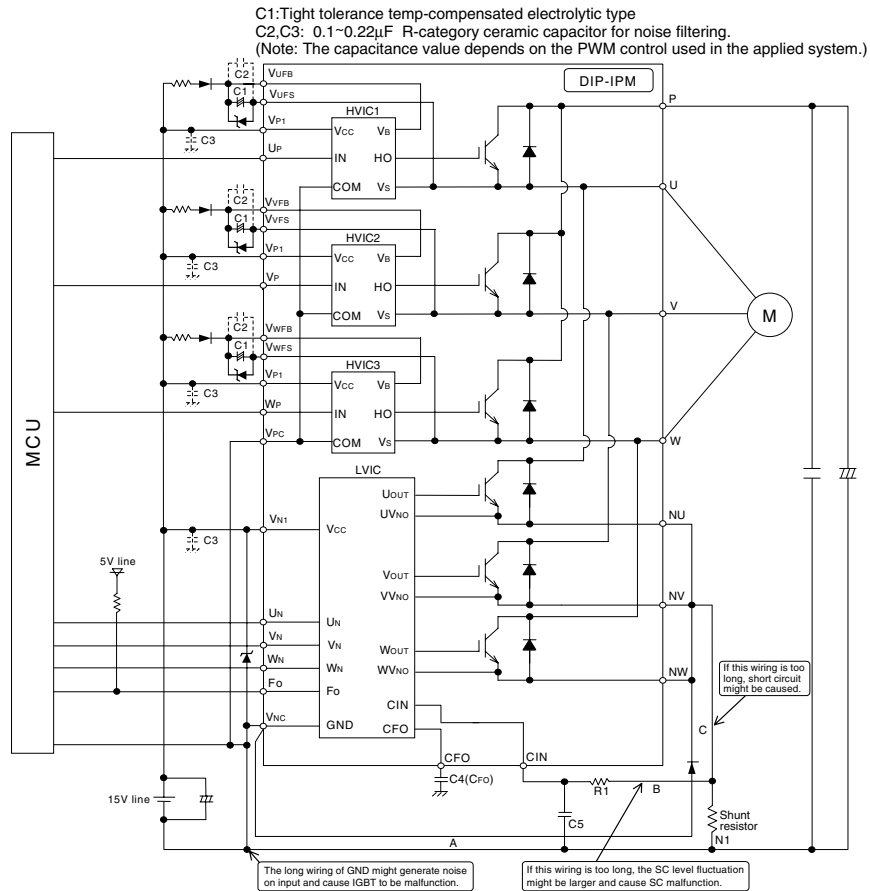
C1:Tight tolerance temp-compensated electrolytic type
C2,C3: 0.1~0.22μF R-category ceramic capacitor for noise filtering.
(Note: The capacitance value depends on the PWM control used in the applied system.)

DIP-IPM

C2
C1
$V_{UFB}$
$V_{UFS}$
$V_{P1}$
C3
$U_P$
HVIC1
$V_{CC}$
$V_B$
IN
HO
COM
$V_S$
P
U

C2
C1
$V_{VFB}$
$V_{VFS}$
$V_{P1}$
C3
$V_P$
HVIC2
$V_{CC}$
$V_B$
IN
HO
COM
$V_S$
V
M

C2
C1
$V_{WFB}$
$V_{WFS}$
$V_{P1}$
C3
$W_P$
HVIC3
$V_{CC}$
$V_B$
IN
HO
$V_{PC}$
COM
$V_S$
W

MCU

LVIC
$U_{OUT}$
$UV_{NO}$
$V_{N1}$
$V_{CC}$
C3
NU
5V line
$V_{OUT}$
$VV_{NO}$
NV
$U_N$
$U_N$
$V_N$
$V_N$
$W_N$
$W_N$
$W_{OUT}$
$WV_{NO}$
NW
$F_O$
$F_O$
CIN
$V_{NC}$
GND
CFO
If this wiring is too long, short circuit might be caused.
C
CFO
CIN
C4($C_{FO}$)
R1
B
15V line
C5
Shunt resistor
N1
A

The long wiring of GND might generate noise on input and cause IGBT to be malfunction.

If this wiring is too long, the SC level fluctuation might be larger and cause SC malfunction.